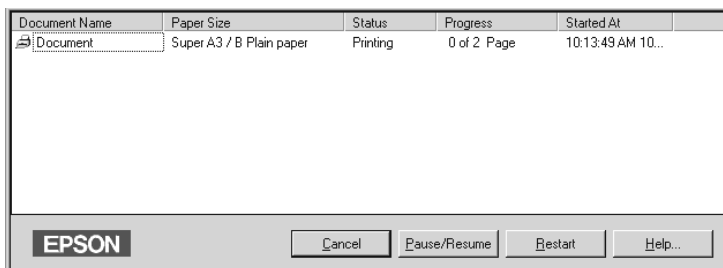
| Document Name | Paper Size | Status | Progress | Started At |
|---|---|---|---|---|
| Document | Super A3 / B Plain paper | Printing | 0 of 2 Page | 10:13:49 AM 10... |

EPSON

Cancel

Pause/Resume

Restart

Help...